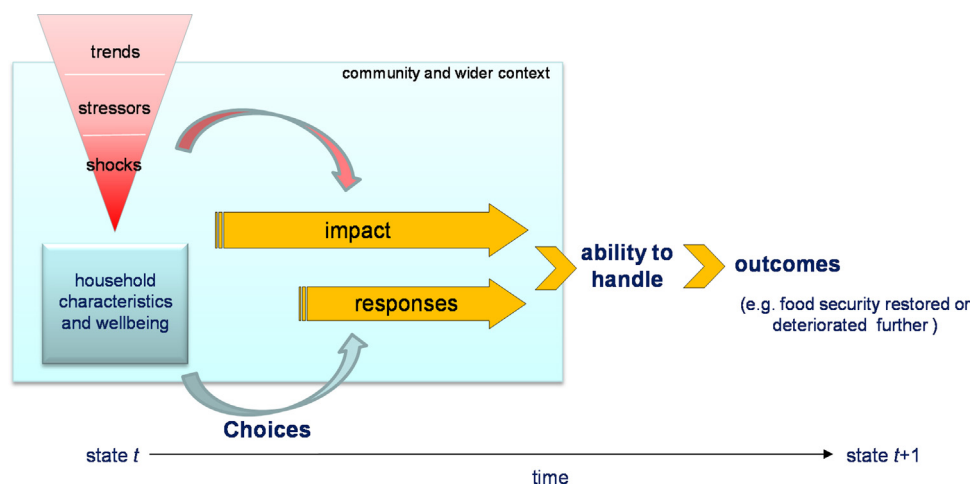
trends

stressors

shocks

community and wider context

household characteristics and wellbeing

impact

responses

ability to handle

outcomes

(e.g. food security restored or deteriorated further )

Choices

state $t$

state $t$+1

time